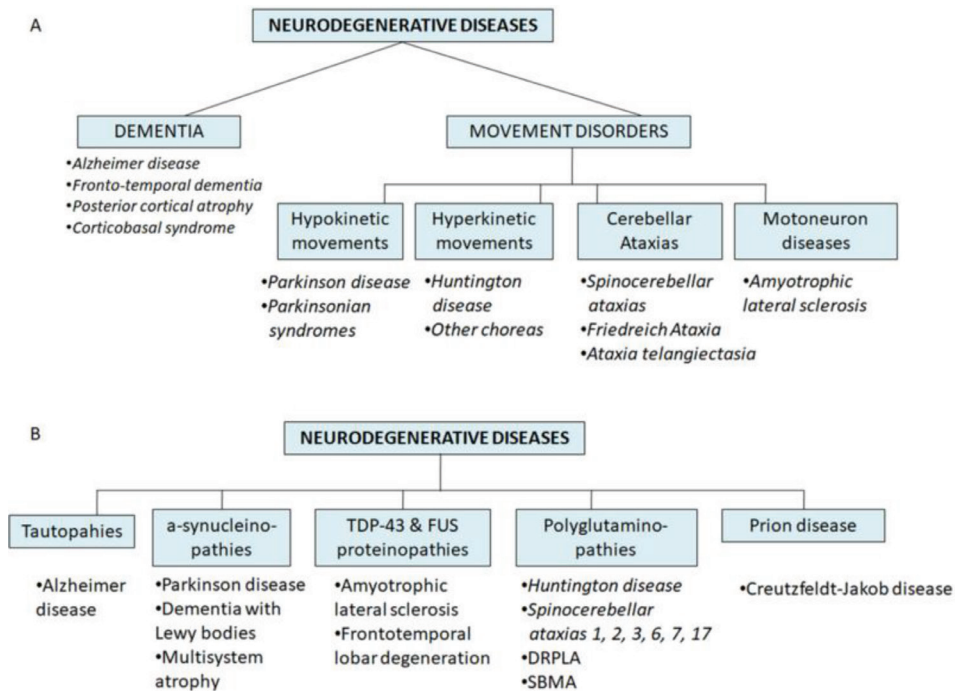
A

NEURODEGENERATIVE DISEASES

DEMENTIA

•Alzheimer disease
•Fronto-temporal dementia
•Posterior cortical atrophy
•Corticobasal syndrome

MOVEMENT DISORDERS

Hypokinetic movements

•Parkinson disease
•Parkinsonian syndromes

Hyperkinetic movements

•Huntington disease
•Other choreas

Cerebellar Ataxias

•Spinocerebellar ataxias
•Friedreich Ataxia
•Ataxia telangiectasia

Motoneuron diseases

•Amyotrophic lateral sclerosis

B

NEURODEGENERATIVE DISEASES

Tautopahies

•Alzheimer disease

a-synucleinopathies

•Parkinson disease
•Dementia with Lewy bodies
•Multisystem atrophy

TDP-43 & FUS proteinopathies

•Amyotrophic lateral sclerosis
•Frontotemporal lobar degeneration

Polyglutaminopathies

•Huntington disease
•Spinocerebellar ataxias 1, 2, 3, 6, 7, 17
•DRPLA
•SBMA

Prion disease

•Creutzfeldt-Jakob disease